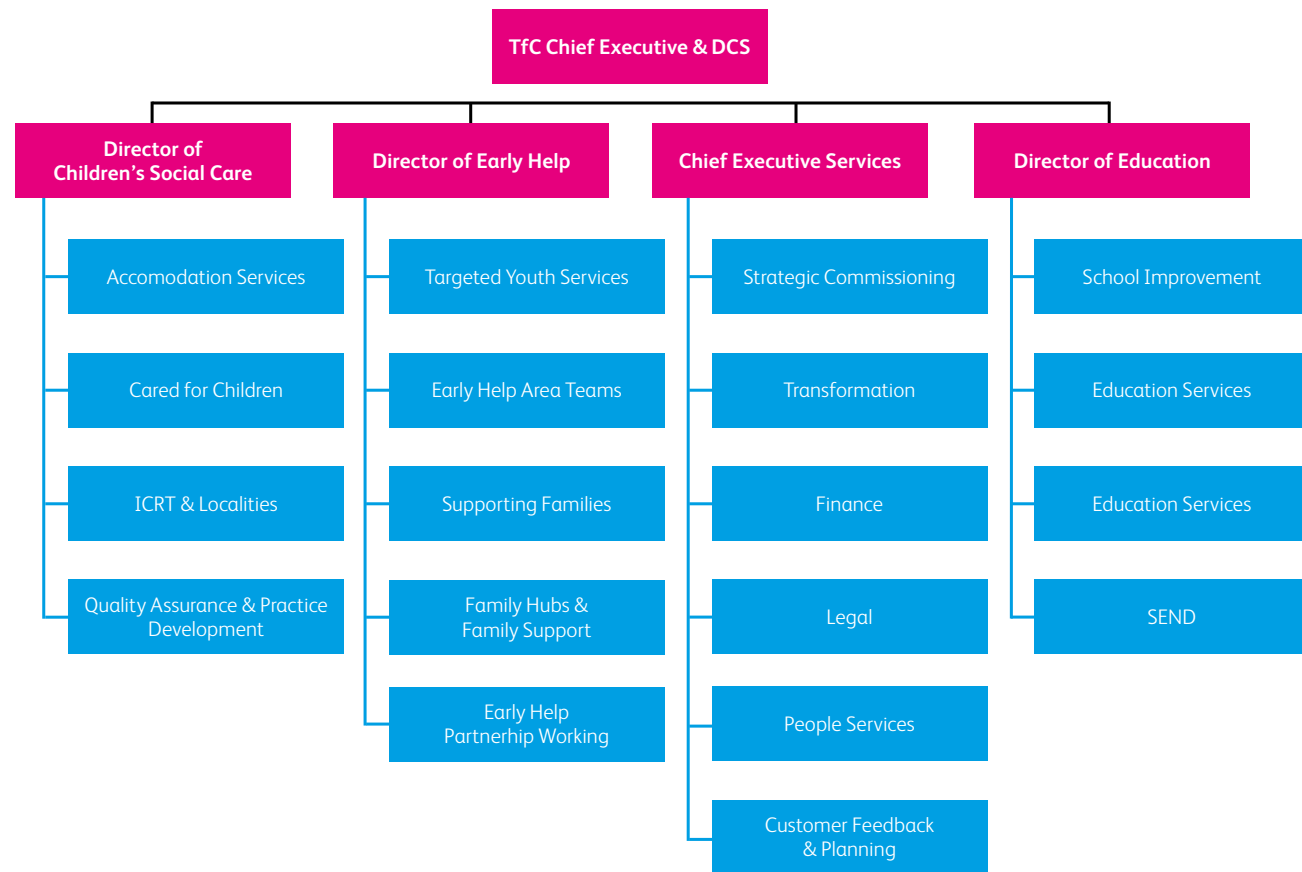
TfC Chief Executive & DCS

Director of Children's Social Care

Accomodation Services

Cared for Children

ICRT & Localities

Quality Assurance & Practice Development

Director of Early Help

Targeted Youth Services

Early Help Area Teams

Supporting Families

Family Hubs & Family Support

Early Help Partnerhip Working

Chief Executive Services

Strategic Commissioning

Transformation

Finance

Legal

People Services

Customer Feedback & Planning

Director of Education

School Improvement

Education Services

Education Services

SEND